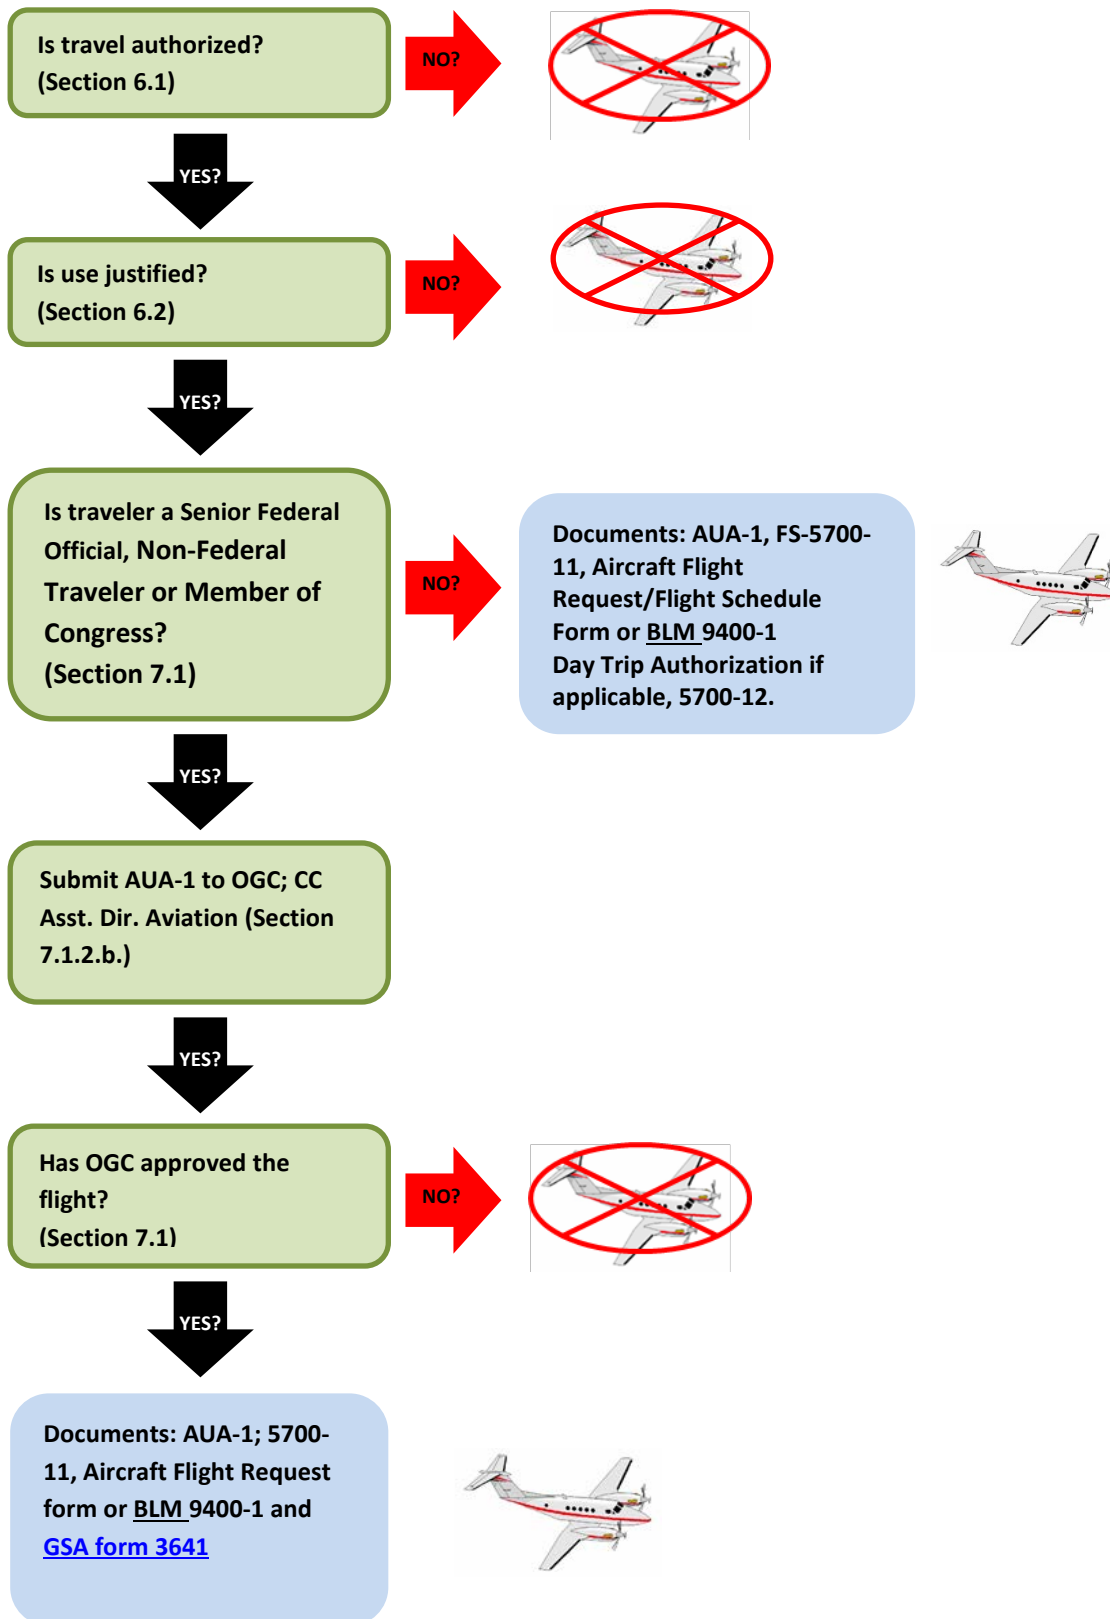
Is travel authorized?
(Section 6.1)

NO?

YES?

Is use justified?
(Section 6.2)

NO?

YES?

Is traveler a Senior Federal Official, Non-Federal Traveler or Member of Congress?
(Section 7.1)

NO?

Documents: AUA-1, FS-5700-11, Aircraft Flight Request/Flight Schedule Form or BLM 9400-1
Day Trip Authorization if applicable, 5700-12.

YES?

Submit AUA-1 to OGC; CC Asst. Dir. Aviation (Section 7.1.2.b.)

YES?

Has OGC approved the flight?
(Section 7.1)

NO?

YES?

Documents: AUA-1; 5700-11, Aircraft Flight Request form or BLM 9400-1 and GSA form 3641